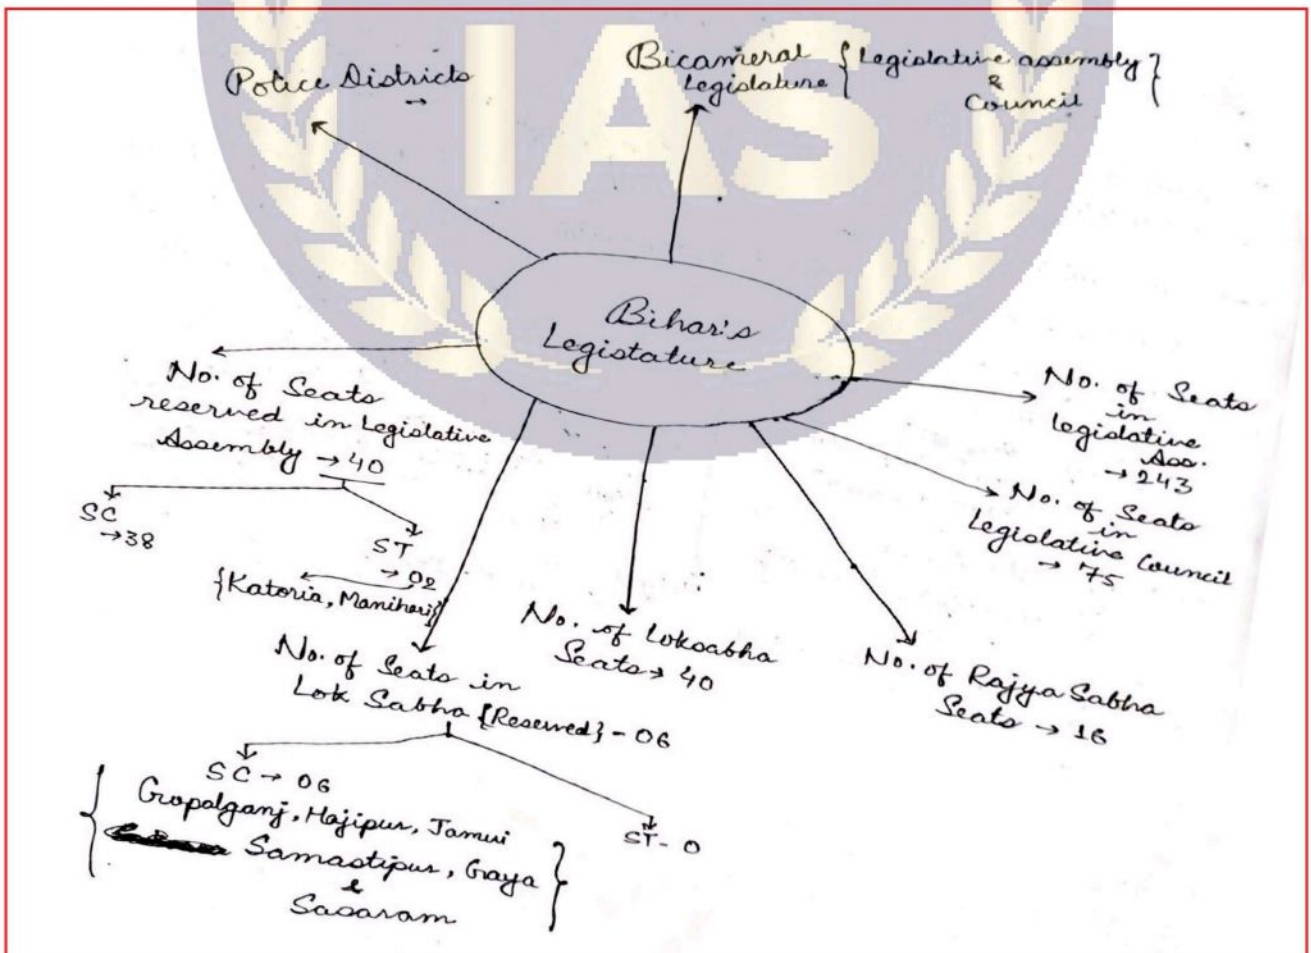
IAS

Police Districts →

Bicameral Legislature {Legislative assembly & Council}

Bihar's Legislature

No. of Seats reserved in Legislative Assembly → 40

SC → 38

ST → 02 {Katoria, Manihari}

No. of Seats in Legislative Ass. → 243

No. of Seats in Legislative Council → 75

No. of Loksabha Seats → 40

No. of Rajya Sabha Seats → 16

No. of Seats in Lok Sabha {Reserved} - 06

SC → 06 {Gopalganj, Hajipur, Jamui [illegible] Samastipur, Gaya & Sasaram}

ST - 0